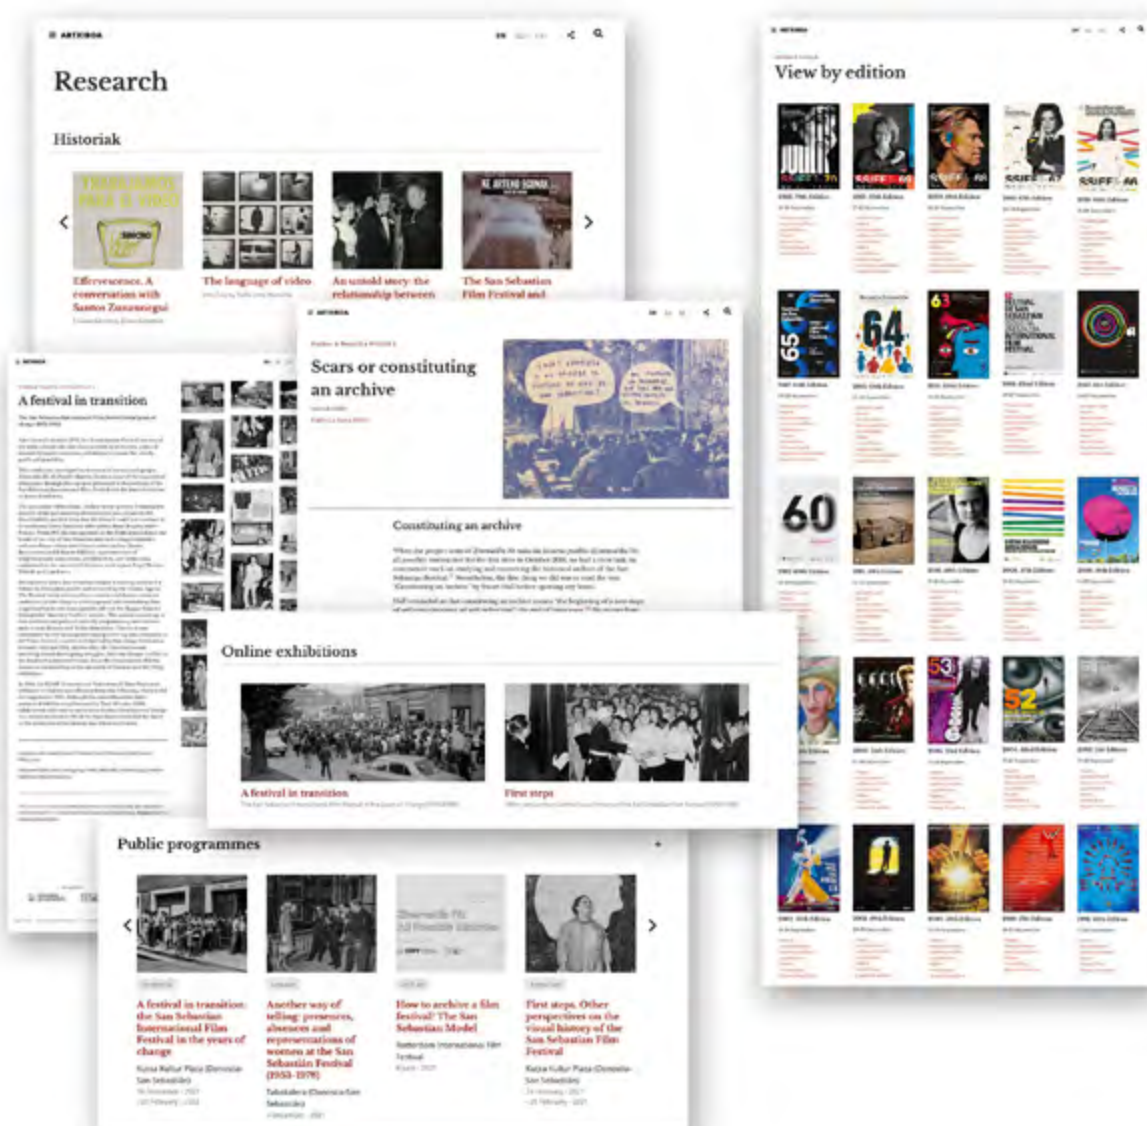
ARTXIBOA

EN

Research

Historiak

Effervescence. A conversation with Santos Zunzunegui

The language of video

An untold story: the relationship between

The San Sebastian Film Festival and

ARTXIBOA

Scars or constituting an archive

Constituting an archive

ARTXIBOA

A festival in transition

Online exhibitions

A festival in transition

First steps

Public programmes

A festival in transition: the San Sebastian International Film Festival in the years of change

Another way of telling: presences, absences and representations of women at the San Sebastian Festival (1953-1978)

How to archive a film festival? The San Sebastian Model

First steps. Other perspectives on the visual history of the San Sebastian Film Festival

ARTXIBOA

View by edition

65

64

63

60

53

52